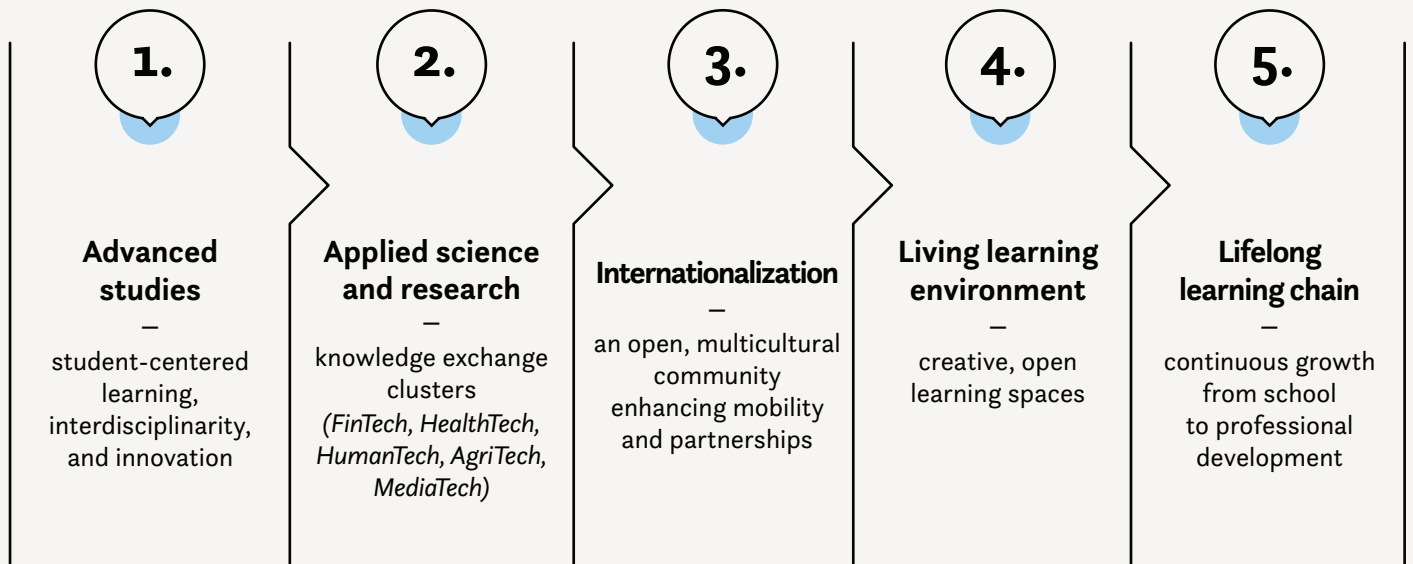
1.

Advanced studies

–

student-centered learning, interdisciplinarity, and innovation

2.

Applied science and research

–

knowledge exchange clusters *(FinTech, HealthTech, HumanTech, AgriTech, MediaTech)*

3.

Internationalization

–

an open, multicultural community enhancing mobility and partnerships

4.

Living learning environment

–

creative, open learning spaces

5.

Lifelong learning chain

–

continuous growth from school to professional development